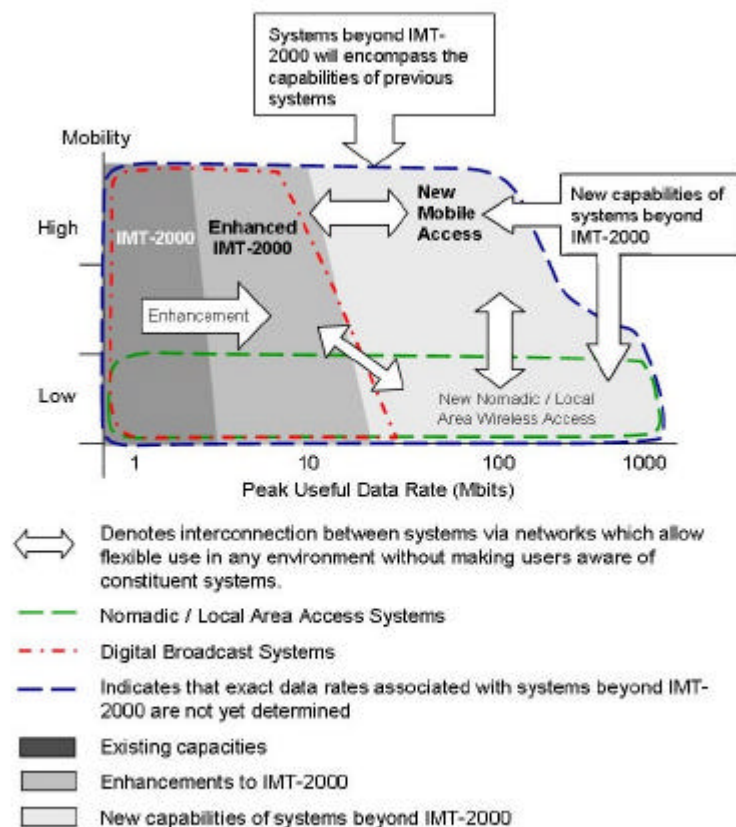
Systems beyond IMT-2000 will encompass the capabilities of previous systems

Mobility

High

Low

IMT-2000

Enhanced IMT-2000

New Mobile Access

New capabilities of systems beyond IMT-2000

Enhancement

New Nomadic / Local Area Wireless Access

1

10

100

1000

Peak Useful Data Rate (Mbits)

Denotes interconnection between systems via networks which allow flexible use in any environment without making users aware of constituent systems.

Nomadic / Local Area Access Systems

Digital Broadcast Systems

Indicates that exact data rates associated with systems beyond IMT-2000 are not yet determined

Existing capacities

Enhancements to IMT-2000

New capabilities of systems beyond IMT-2000